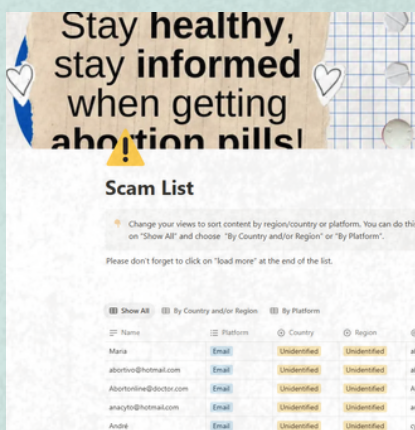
Stay **healthy**, stay **informed** when getting **abortion pills**!

Scam List

Change your views to sort content by region/country or platform. You can do thi on "Show All" and choose "By Country and/or Region" or "By Platform".

Please don't forget to click on "load more" at the end of the list.

Show All | By Country and/or Region | By Platform

| Name | Platform | Country | Region |
|---|---|---|---|
| Maria | Email | Unidentified | Unidentified |
| abortivo@hotmail.com | Email | Unidentified | Unidentified |
| Abortonline@doctor.com | Email | Unidentified | Unidentified |
| anacyto@hotmail.com | Email | Unidentified | Unidentified |
| André | Email | Unidentified | Unidentified |